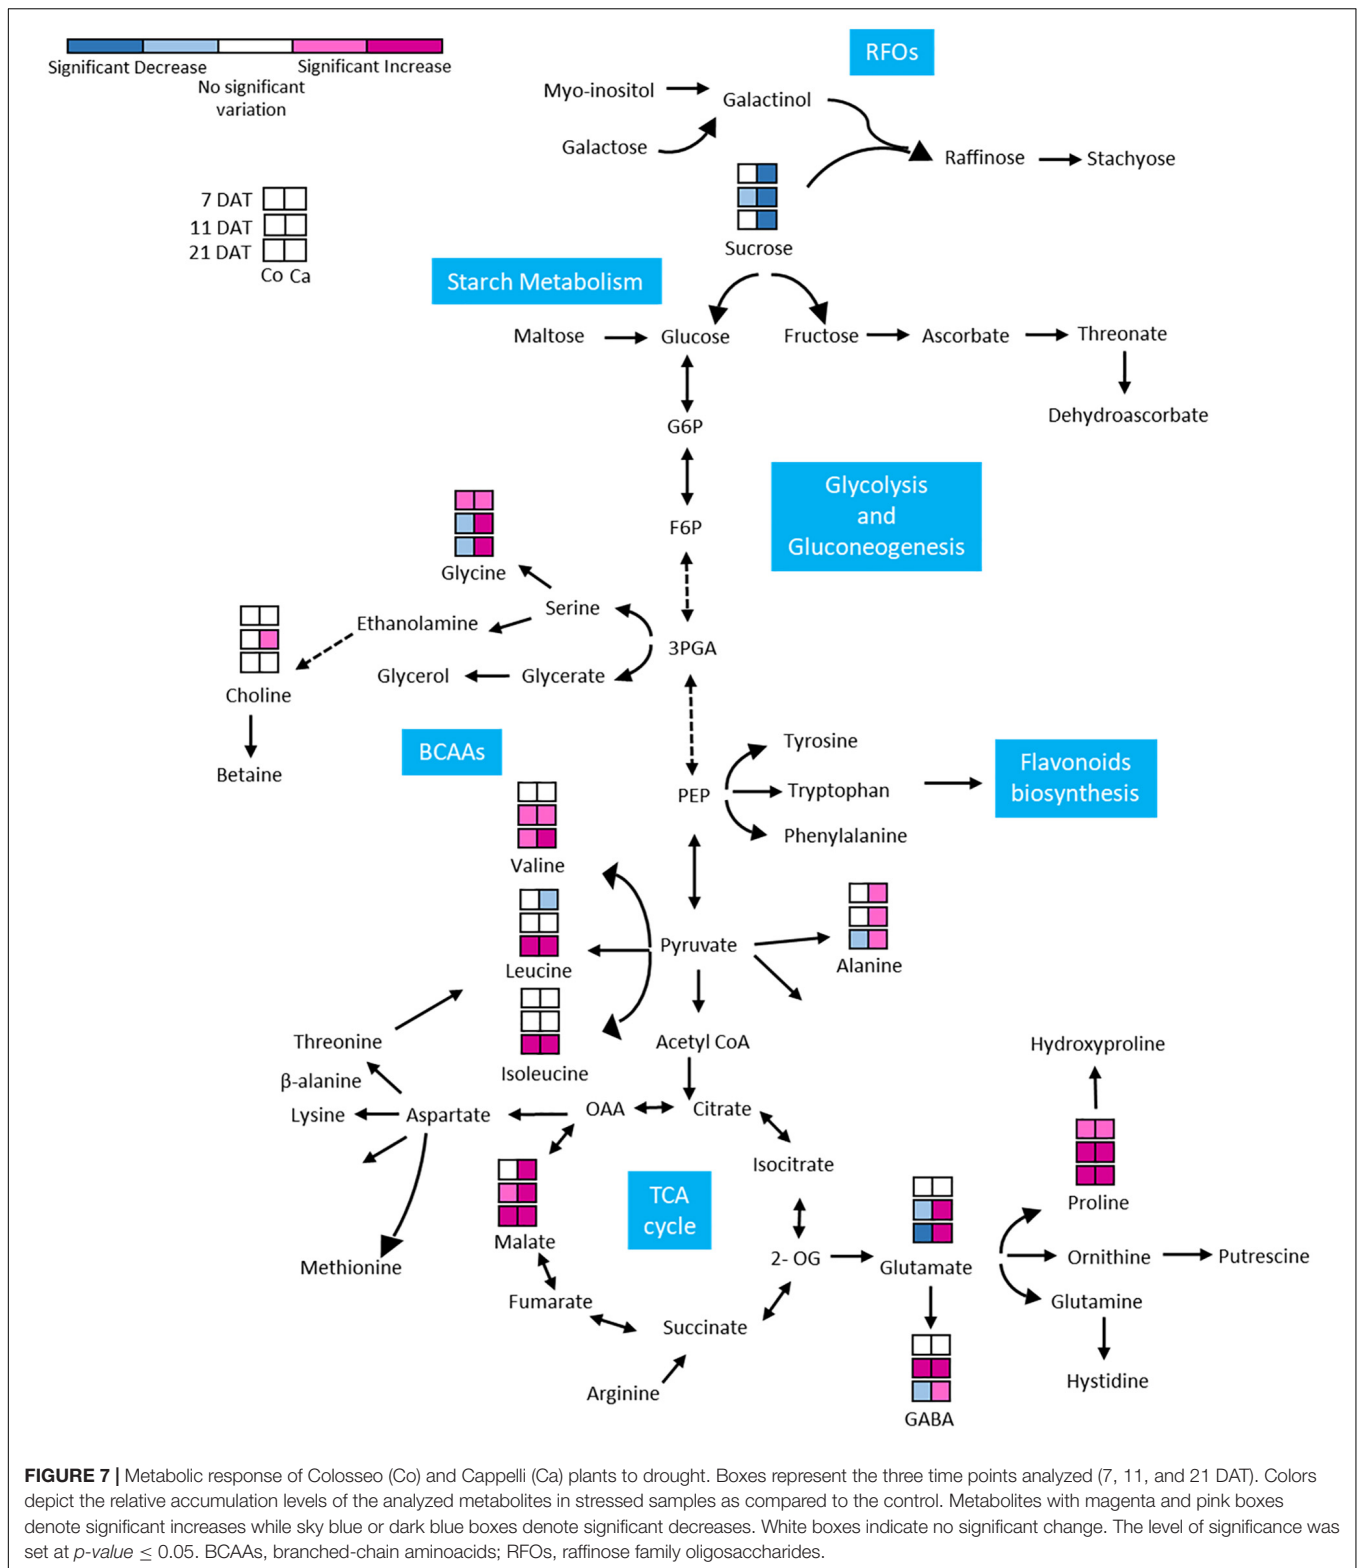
Significant Decrease
No significant variation
Significant Increase

7 DAT
11 DAT
21 DAT
Co Ca

RFOs

Myo-inositol
Galactinol
Galactose
Raffinose
Stachyose
Sucrose

Starch Metabolism

Maltose
Glucose
Fructose
Ascorbate
Threonate
Dehydroascorbate
G6P

Glycolysis and Gluconeogenesis

F6P
Glycine
Serine
Ethanolamine
Choline
Glycerol
Glycerate
3PGA
Betaine

BCAAs

Tyrosine
Tryptophan
Phenylalanine
PEP

Flavonoids biosynthesis

Valine
Leucine
Isoleucine
Pyruvate
Alanine
Acetyl CoA
Threonine
β-alanine
Lysine
Aspartate
OAA
Citrate
Hydroxyproline
Isocitrate
Malate

TCA cycle

Proline
Methionine
2- OG
Glutamate
Ornithine
Putrescine
Fumarate
Glutamine
Succinate
Arginine
Hystidine
GABA

FIGURE 7 | Metabolic response of Colosseo (Co) and Cappelli (Ca) plants to drought. Boxes represent the three time points analyzed (7, 11, and 21 DAT). Colors depict the relative accumulation levels of the analyzed metabolites in stressed samples as compared to the control. Metabolites with magenta and pink boxes denote significant increases while sky blue or dark blue boxes denote significant decreases. White boxes indicate no significant change. The level of significance was set at p-value ≤ 0.05. BCAAs, branched-chain aminoacids; RFOs, raffinose family oligosaccharides.